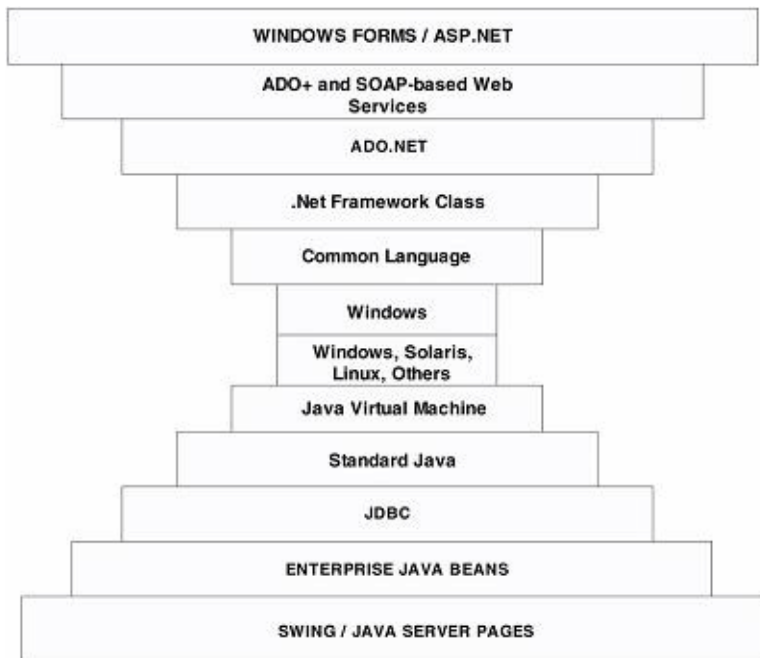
WINDOWS FORMS / ASP.NET

ADO+ and SOAP-based Web Services

ADO.NET

.Net Framework Class

Common Language

Windows

Windows, Solaris, Linux, Others

Java Virtual Machine

Standard Java

JDBC

ENTERPRISE JAVA BEANS

SWING / JAVA SERVER PAGES